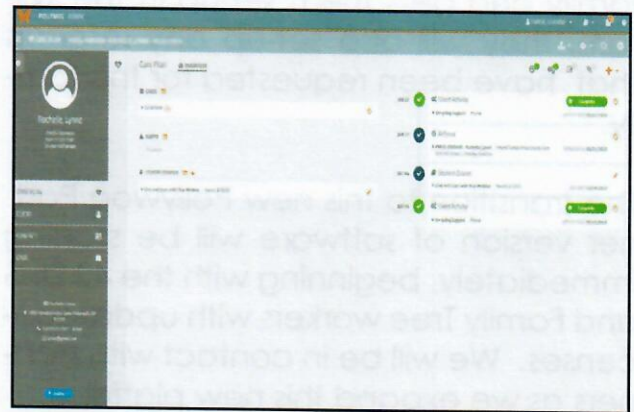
Care Plan

Rochelle Lynne

have been requested of the

the new Carework
version of software will be
immediately, beginning with the
and Family Tree workers with upd
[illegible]. We will be in contact with
as we expand this new platf